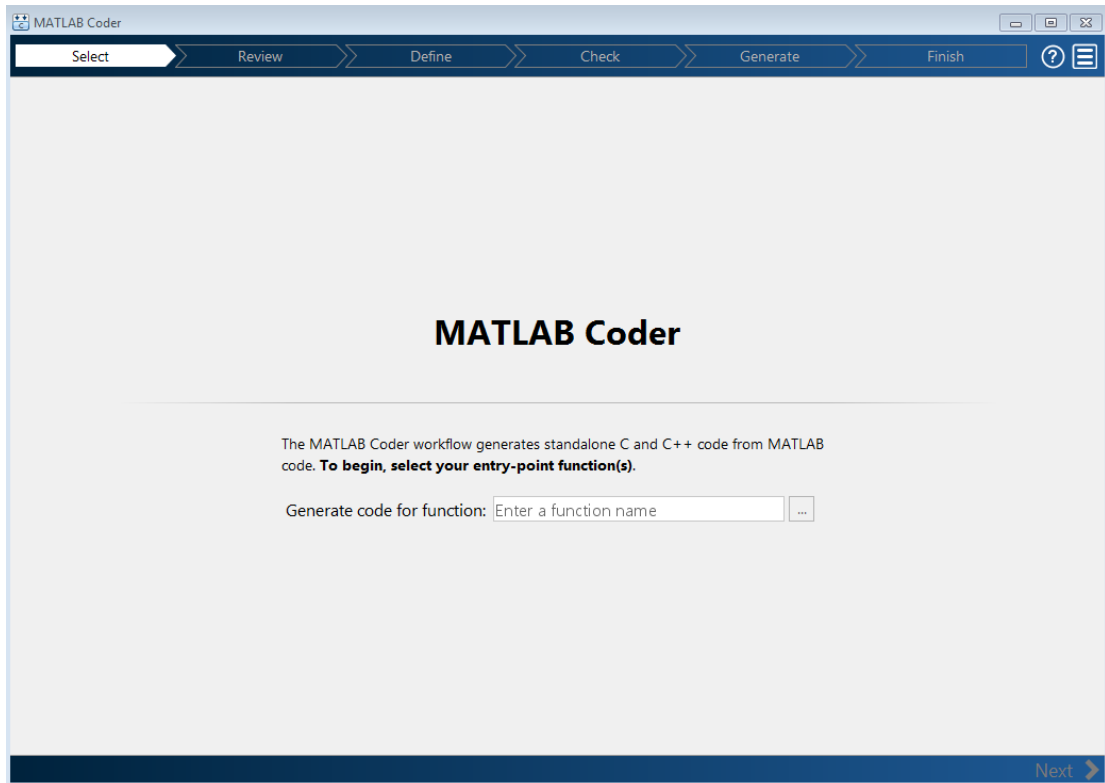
MATLAB Coder

Select
Review
Define
Check
Generate
Finish

MATLAB Coder

The MATLAB Coder workflow generates standalone C and C++ code from MATLAB code. **To begin, select your entry-point function(s)**.

Generate code for function: Enter a function name ...

Next